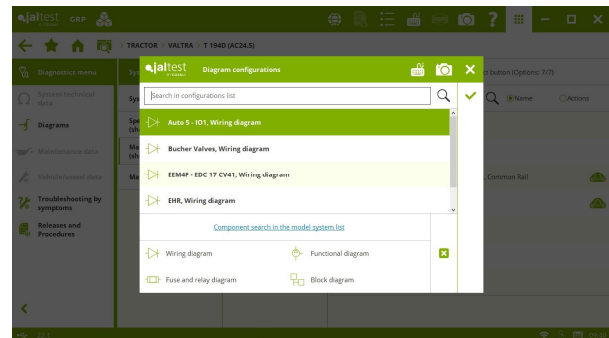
jaltest GRP

TRACTOR > VALTRA > T 194D (AC24.5)

Diagnostics menu
System technical data
Diagrams
Maintenance data
Vehicle/vessel data
Troubleshooting by symptoms
Releases and Procedures

Sys
Spe (sh
Me (sh
Ma

t button (Options: 7/7)
Name
Actions
Common Rail

jaltest
Diagram configurations

Search in configurations list

Auto 5 - IO1, Wiring diagram
Bucher Valves, Wiring diagram
EEM4P - EDC 17 CV41, Wiring diagram
EHR, Wiring diagram

Component search in the model system list

Wiring diagram
Functional diagram
Fuse and relay diagram
Block diagram